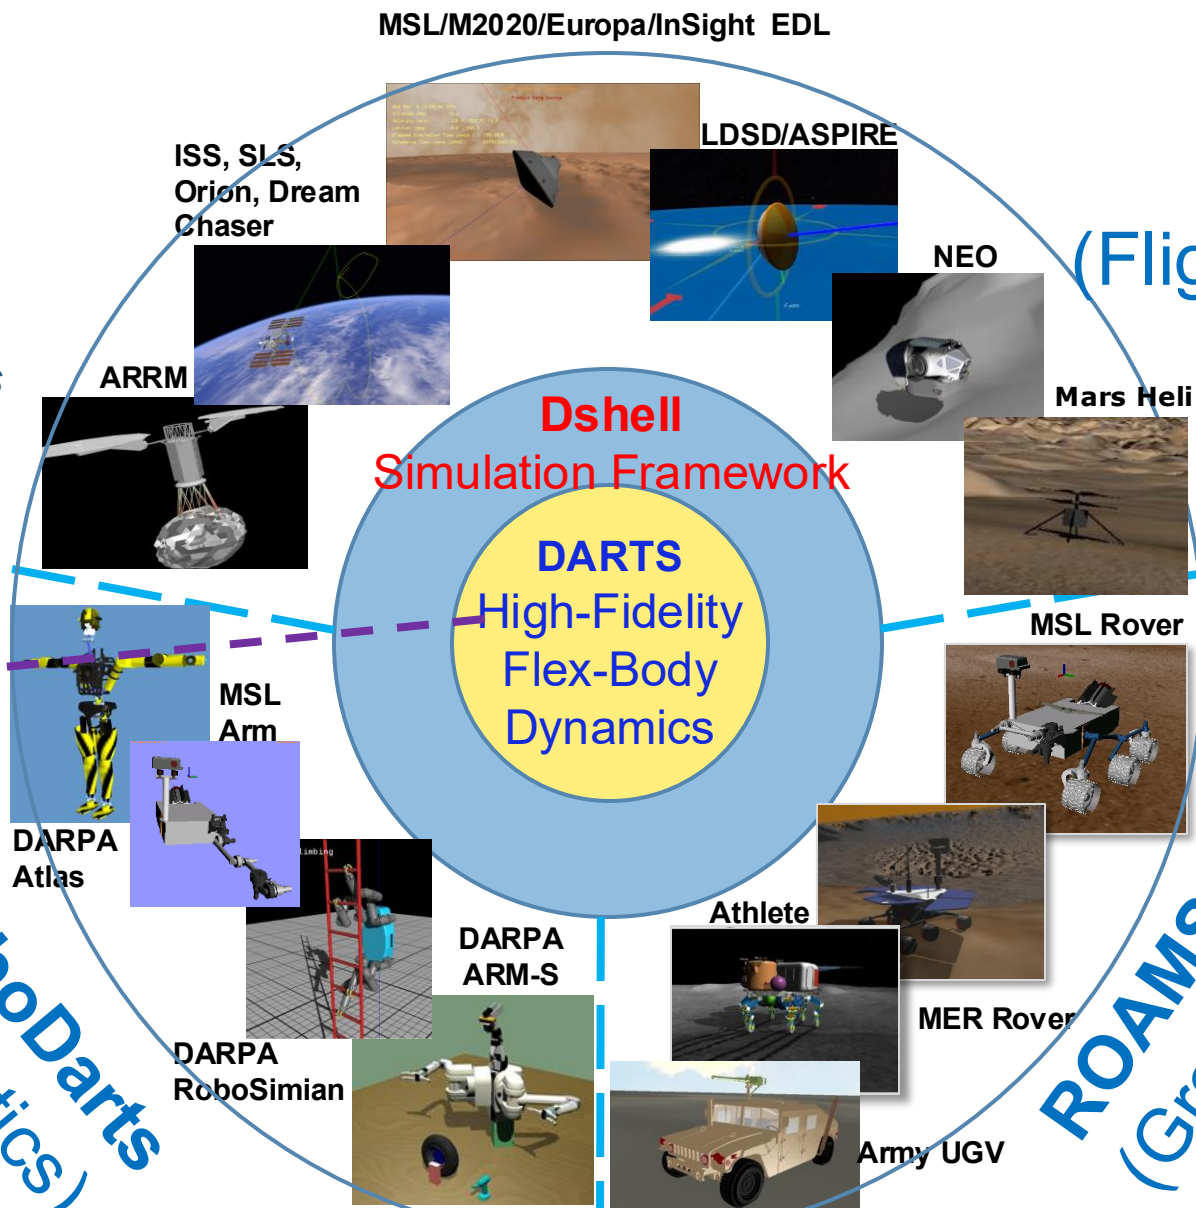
MSL/M2020/Europa/InSight EDL

ISS, SLS, Orion, Dream Chaser

LDSD/ASPIRE

(Flig

NEO

ARRM

Mars Heli

Dshell
Simulation Framework

DARTS
High-Fidelity
Flex-Body
Dynamics

MSL Rover

MSL Arm

DARPA Atlas

Athlete

DARPA ARM-S

MER Rover

DARPA RoboSimian

Army UGV

oDarts
tics)

ROAMS
(Gr